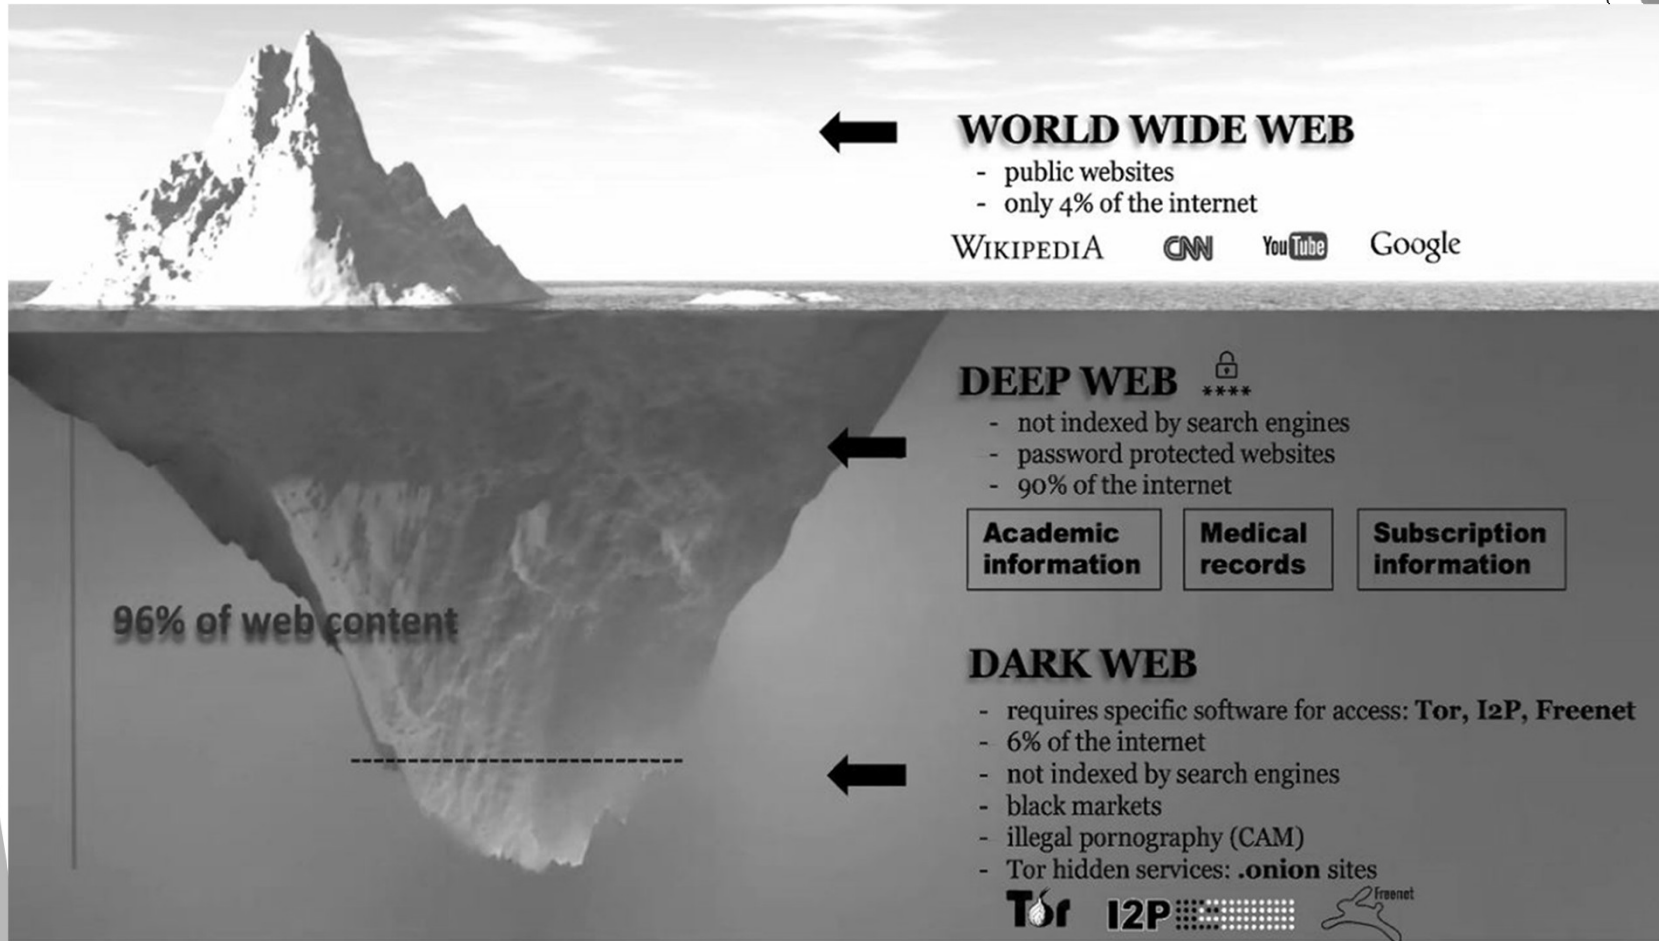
WORLD WIDE WEB
- public websites
- only 4% of the internet

WIKIPEDIA CNN YouTube Google

DEEP WEB ****
- not indexed by search engines
- password protected websites
- 90% of the internet

Academic information
Medical records
Subscription information

96% of web content

DARK WEB
- requires specific software for access: Tor, I2P, Freenet
- 6% of the internet
- not indexed by search engines
- black markets
- illegal pornography (CAM)
- Tor hidden services: .onion sites

Tor I2P Freenet